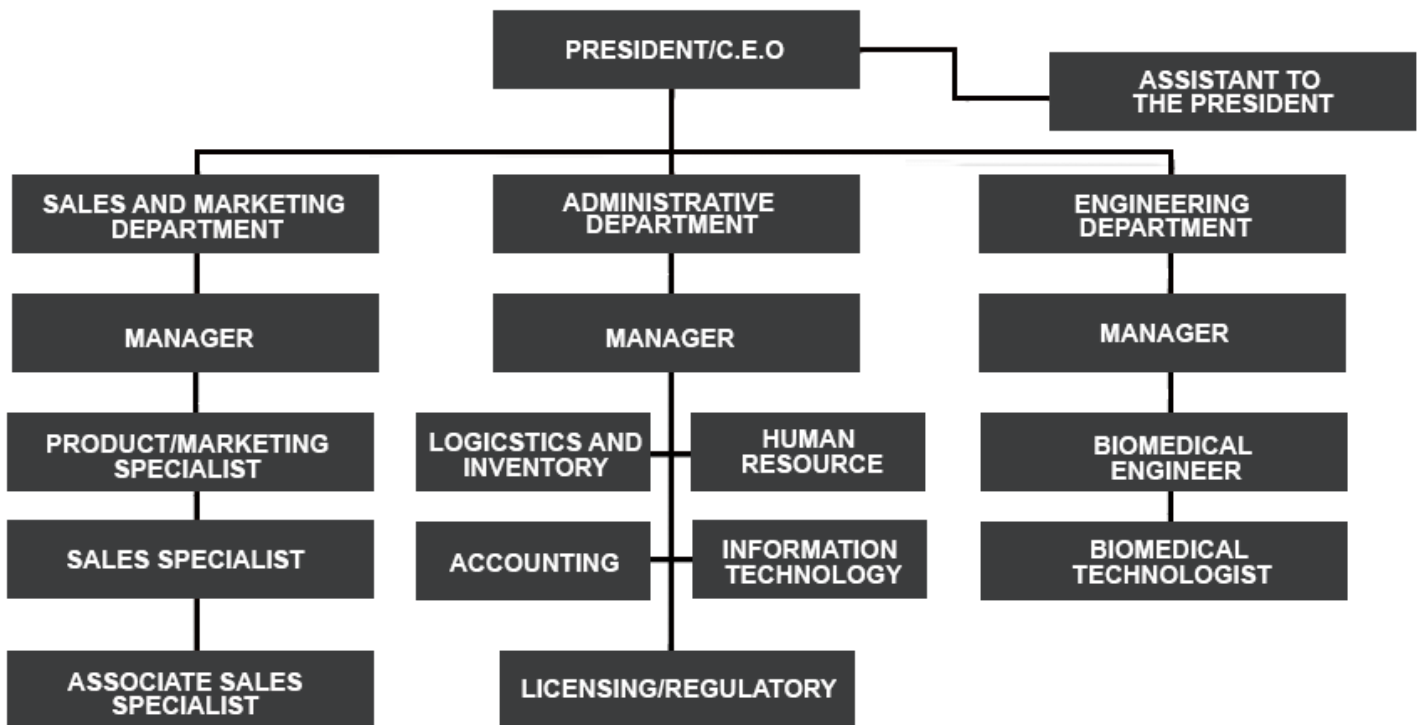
PRESIDENT/C.E.O

ASSISTANT TO THE PRESIDENT

SALES AND MARKETING DEPARTMENT

ADMINISTRATIVE DEPARTMENT

ENGINEERING DEPARTMENT

MANAGER

MANAGER

MANAGER

PRODUCT/MARKETING SPECIALIST

SALES SPECIALIST

ASSOCIATE SALES SPECIALIST

LOGICSTICS AND INVENTORY

HUMAN RESOURCE

ACCOUNTING

INFORMATION TECHNOLOGY

LICENSING/REGULATORY

BIOMEDICAL ENGINEER

BIOMEDICAL TECHNOLOGIST